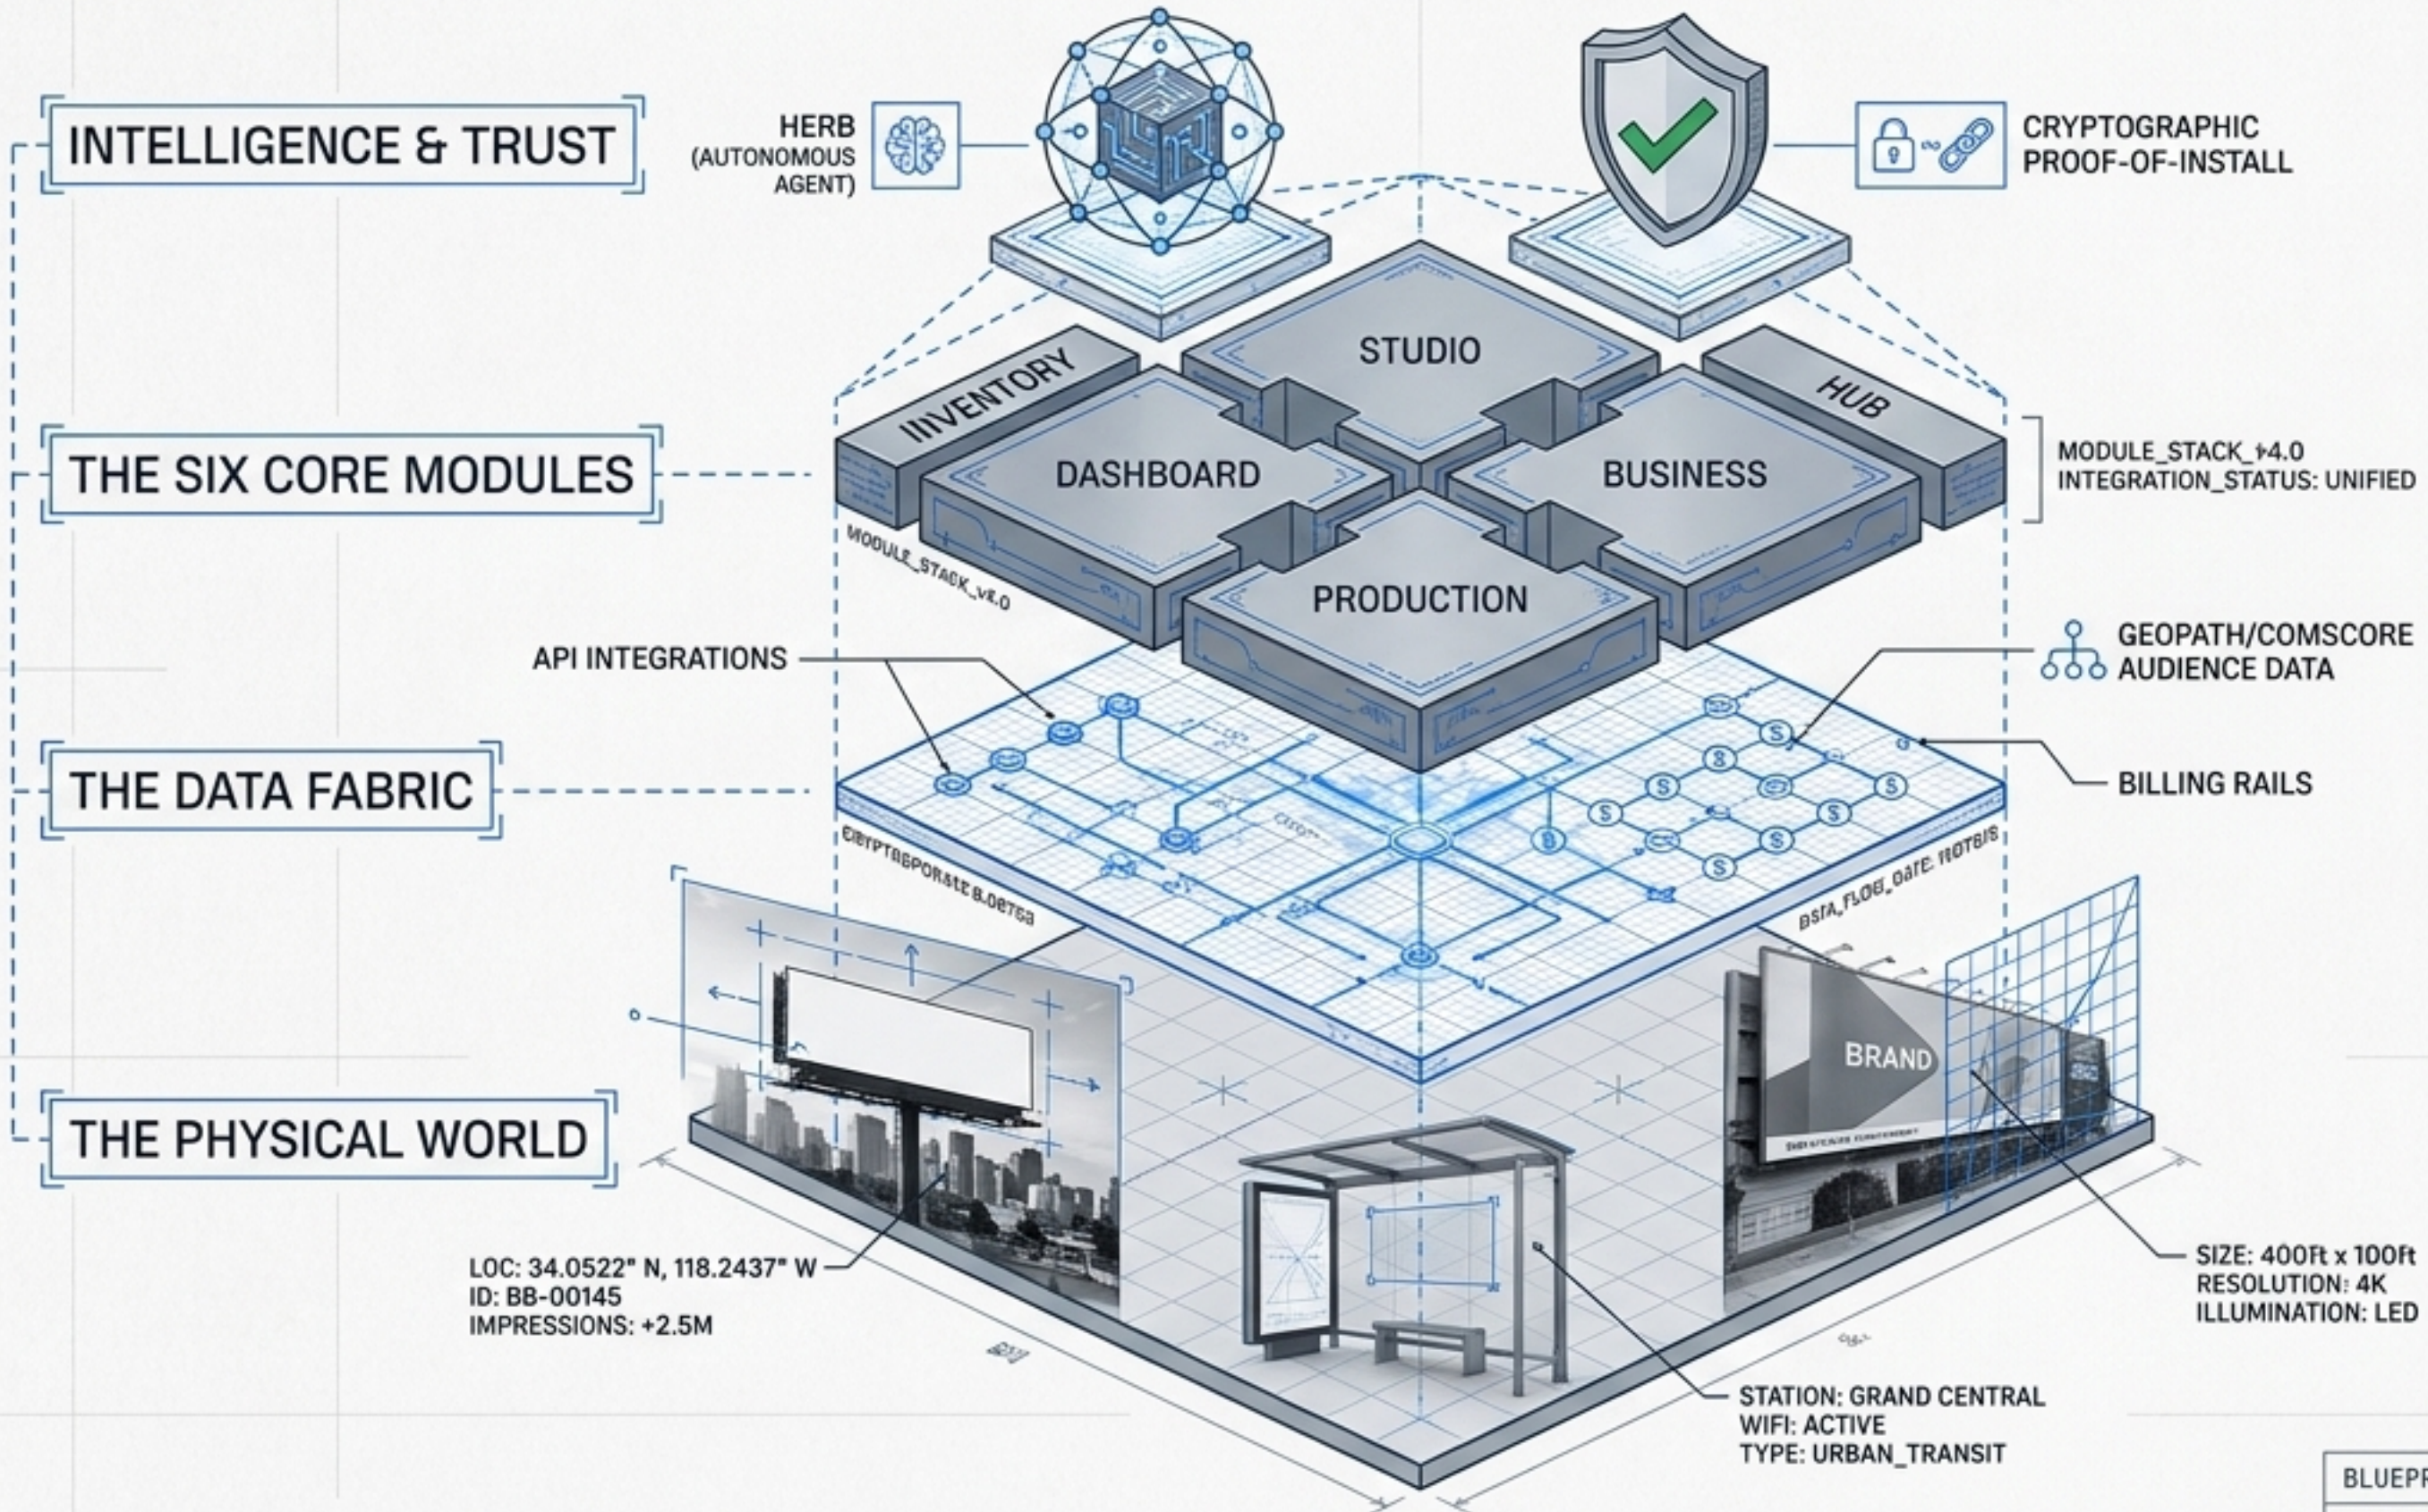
INTELLIGENCE & TRUST

HERB (AUTONOMOUS AGENT)

CRYPTOGRAPHIC PROOF-OF-INSTALL

THE SIX CORE MODULES

IINVENTORY

STUDIO

HUB

DASHBOARD

BUSINESS

PRODUCTION

MODULE_STACK_v4.0 INTEGRATION_STATUS: UNIFIED

MODULE_STACK_v4.0

API INTEGRATIONS

GEOPATH/COMSCORE AUDIENCE DATA

THE DATA FABRIC

BILLING RAILS

CRYPTBSPORATE B.0BTSA

BSTA_FLOB_GATE: 1ROTB/S

THE PHYSICAL WORLD

BRAND

LOC: 34.0522" N, 118.2437" W
ID: BB-00145
IMPRESSIONS: +2.5M

SIZE: 400ft x 100ft
RESOLUTION: 4K
ILLUMINATION: LED

STATION: GRAND CENTRAL
WIFI: ACTIVE
TYPE: URBAN_TRANSIT

BLUEPR